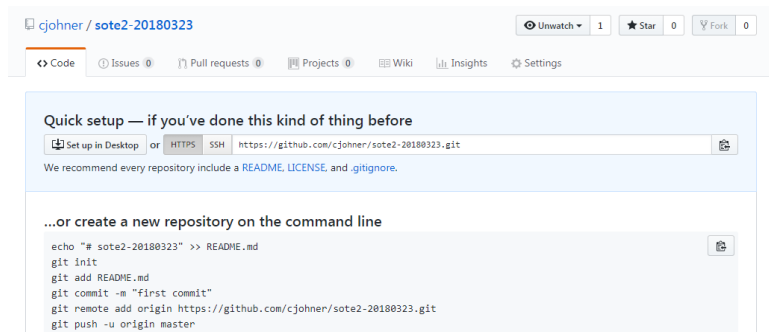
cjohner / sote2-20180323

Unwatch 1 Star 0 Fork 0

Code Issues 0 Pull requests 0 Projects 0 Wiki Insights Settings

Quick setup — if you've done this kind of thing before

Set up in Desktop or HTTPS SSH https://github.com/cjohner/sote2-20180323.git

We recommend every repository include a README, LICENSE, and .gitignore.

...or create a new repository on the command line

echo "# sote2-20180323" >> README.md
git init
git add README.md
git commit -m "first commit"
git remote add origin https://github.com/cjohner/sote2-20180323.git
git push -u origin master